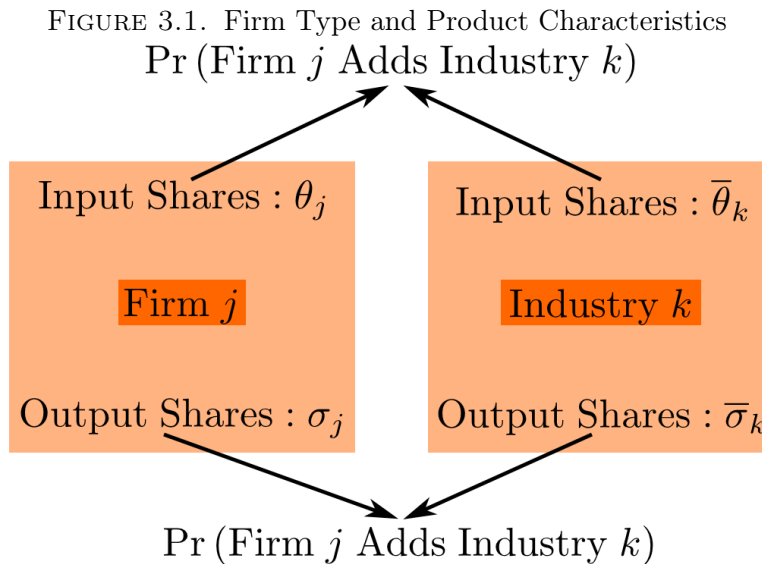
Figure 3.1. Firm Type and Product Characteristics

Pr (Firm $j$ Adds Industry $k$)

Input Shares : $\theta_j$

Firm $j$

Output Shares : $\sigma_j$

Input Shares : $\overline{\theta}_k$

Industry $k$

Output Shares : $\overline{\sigma}_k$

Pr (Firm $j$ Adds Industry $k$)